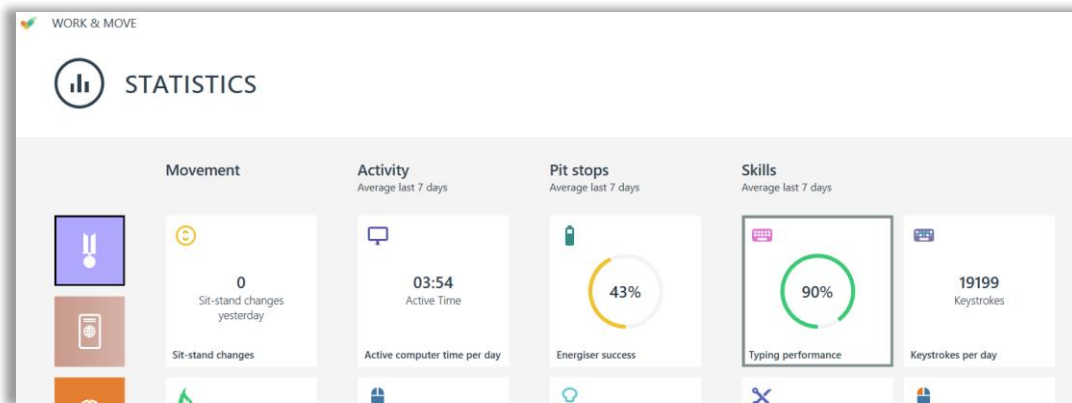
WORK & MOVE

STATISTICS

Movement

Activity
Average last 7 days

Pit stops
Average last 7 days

Skills
Average last 7 days

0
Sit-stand changes yesterday
Sit-stand changes

03:54
Active Time
Active computer time per day

43%
Energiser success

90%
Typing performance

19199
Keystrokes
Keystrokes per day